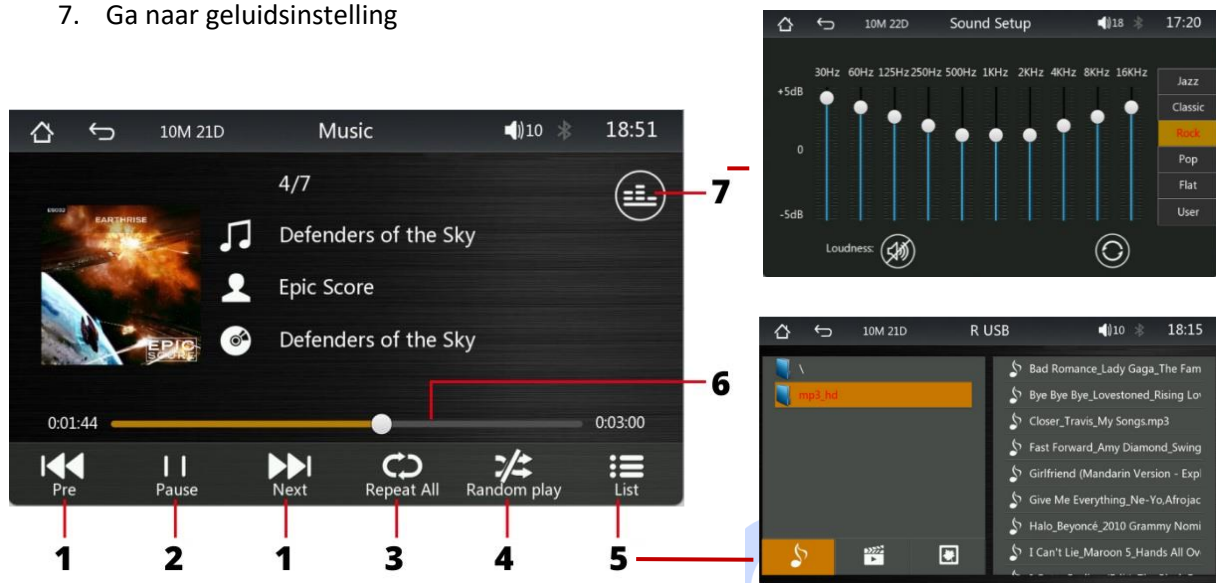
7. Ga naar geluidsinstelling

10M 21D Music 10 18:51

4/7

EARTHRISE

Defenders of the Sky

Epic Score

Defenders of the Sky

EPIC SCORE

0:01:44 0:03:00

Pre Pause Next Repeat All Random play List

1 2 1 3 4 5

6

7

10M 22D Sound Setup 18 17:20

30Hz 60Hz 125Hz 250Hz 500Hz 1KHz 2KHz 4KHz 8KHz 16KHz

+5dB

0

-5dB

Jazz
Classic
Rock
Pop
Flat
User

Loudness:

10M 21D R USB 10 18:15

\

mp3_hd

Bad Romance_Lady Gaga_The Fam
Bye Bye Bye_Lovestoned_Rising Lov
Closer_Travis_My Songs.mp3
Fast Forward_Amy Diamond_Swing
Girlfriend (Mandarin Version - Expl
Give Me Everything_Ne-Yo,Afrojac
Halo_Beyoncé_2010 Grammy Nomi
I Can't Lie_Maroon 5_Hands All Ov
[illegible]